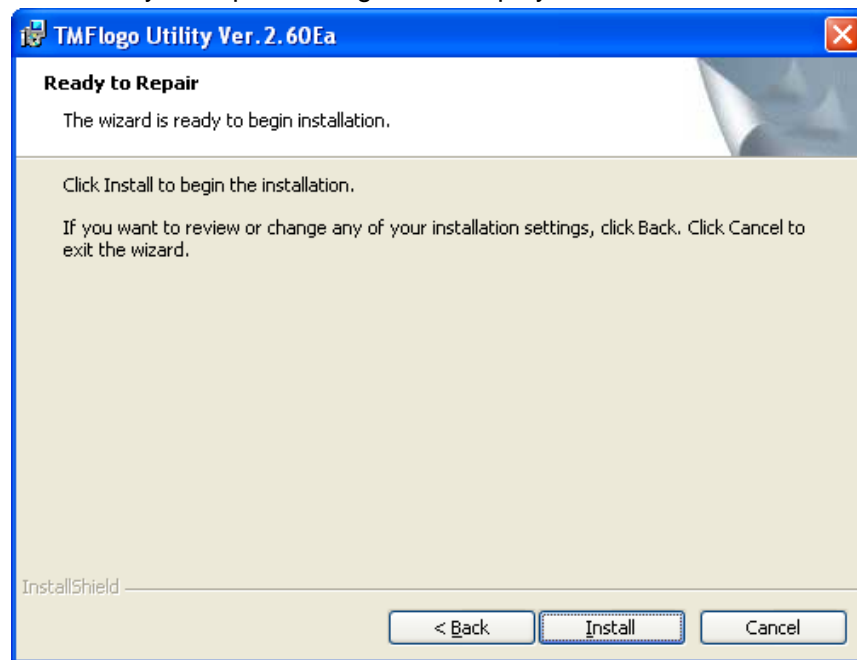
TMFlogo Utility Ver. 2.60Ea

Ready to Repair

The wizard is ready to begin installation.

Click Install to begin the installation.

If you want to review or change any of your installation settings, click Back. Click Cancel to exit the wizard.

InstallShield

< Back

Install

Cancel